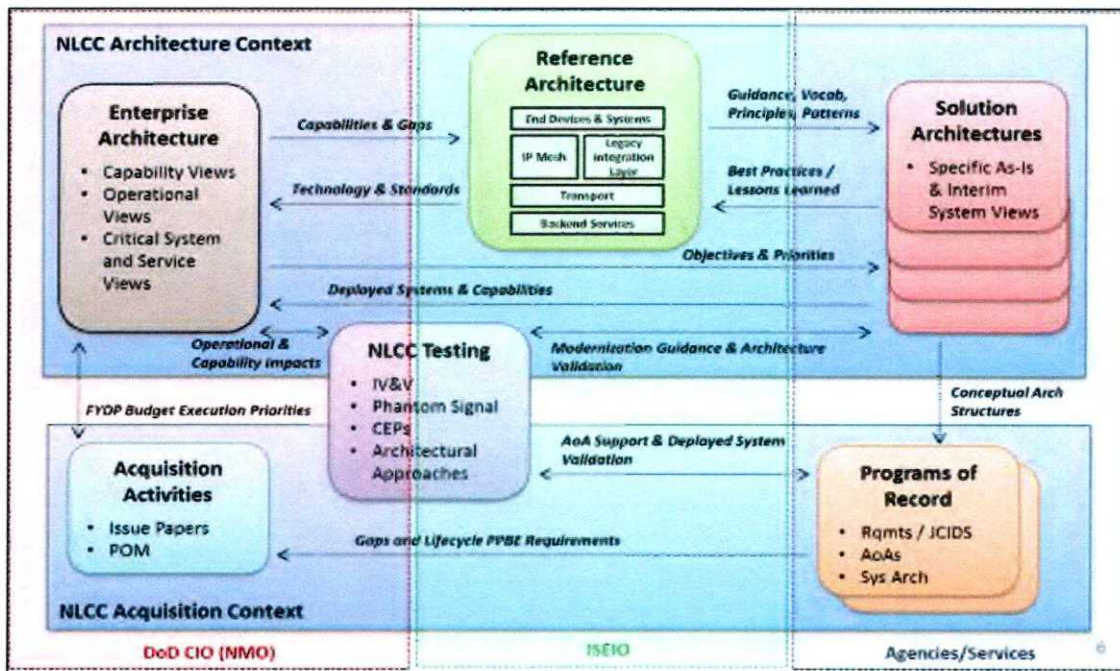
NLCC Architecture Context

Reference Architecture

End Devices & Systems

IP Mesh

Legacy Integration Layer

Transport

Backend Services

Enterprise Architecture

- Capability Views
- Operational Views
- Critical System and Service Views

Capabilities & Gaps

Technology & Standards

Guidance, Vocab, Principles, Patterns

Best Practices / Lessons Learned

Solution Architectures

- Specific As-Is & Interim System Views

Objectives & Priorities

Deployed Systems & Capabilities

Operational & Capability Impacts

NLCC Testing

- IV&V
- Phantom Signal
- CEPs
- Architectural Approaches

Modernization Guidance & Architecture Validation

Conceptual Arch Structures

FYDP Budget Execution Priorities

Acquisition Activities

- Issue Papers
- POM

AoA Support & Deployed System Validation

Programs of Record

- Rqmts / JCIDS
- AoAs
- Sys Arch

Gaps and Lifecycle PPBE Requirements

NLCC Acquisition Context

DoD CIO (NMO)

ISEIO

Agencies/Services

6